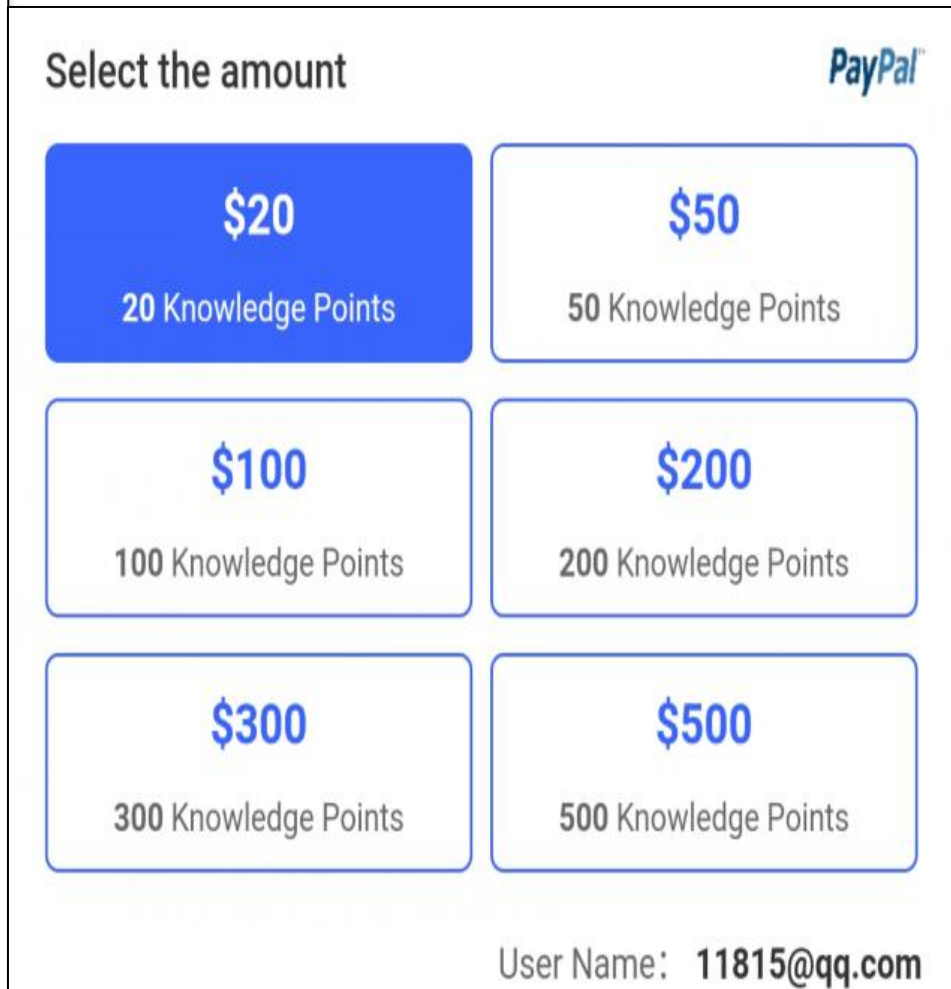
Select the amount

PayPal

$20
20 Knowledge Points

$50
50 Knowledge Points

$100
100 Knowledge Points

$200
200 Knowledge Points

$300
300 Knowledge Points

$500
500 Knowledge Points

User Name: 11815@qq.com